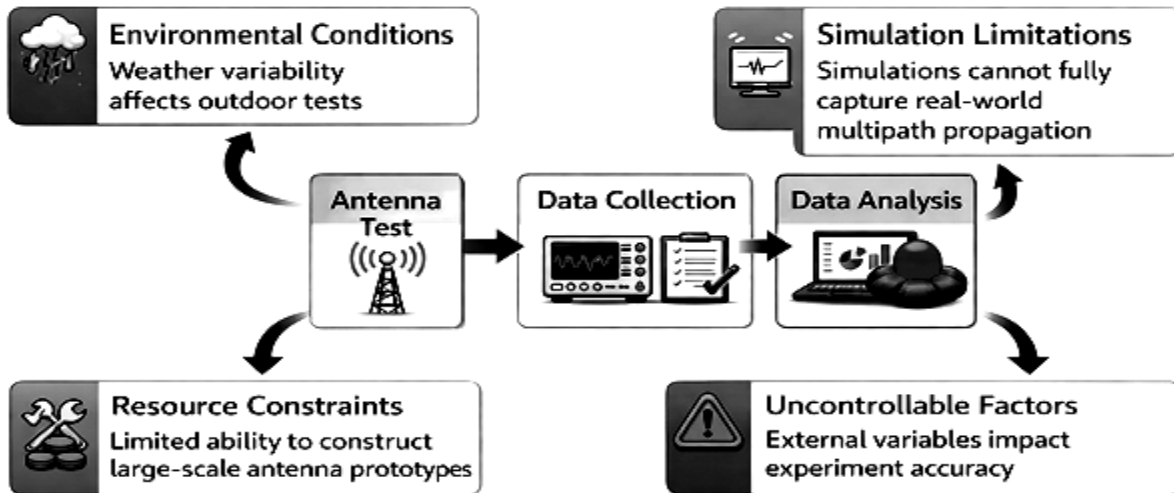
Environmental Conditions
Weather variability affects outdoor tests

Simulation Limitations
Simulations cannot fully capture real-world multipath propagation

Antenna Test

Data Collection

Data Analysis

Resource Constraints
Limited ability to construct large-scale antenna prototypes

Uncontrollable Factors
External variables impact experiment accuracy